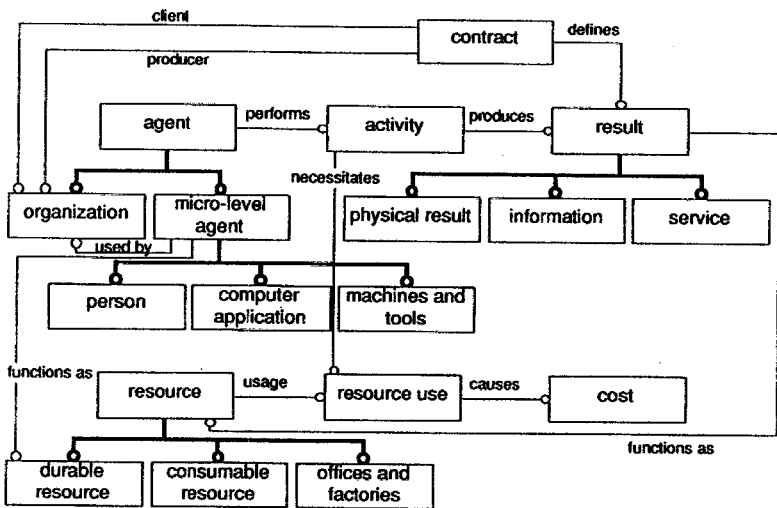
client

contract

defines

producer

agent

performs

activity

produces

result

necessitates

organization

micro-level agent

physical result

information

service

used by

person

computer application

machines and tools

functions as

resource

usage

resource use

causes

cost

functions as

durable resource

consumable resource

offices and factories